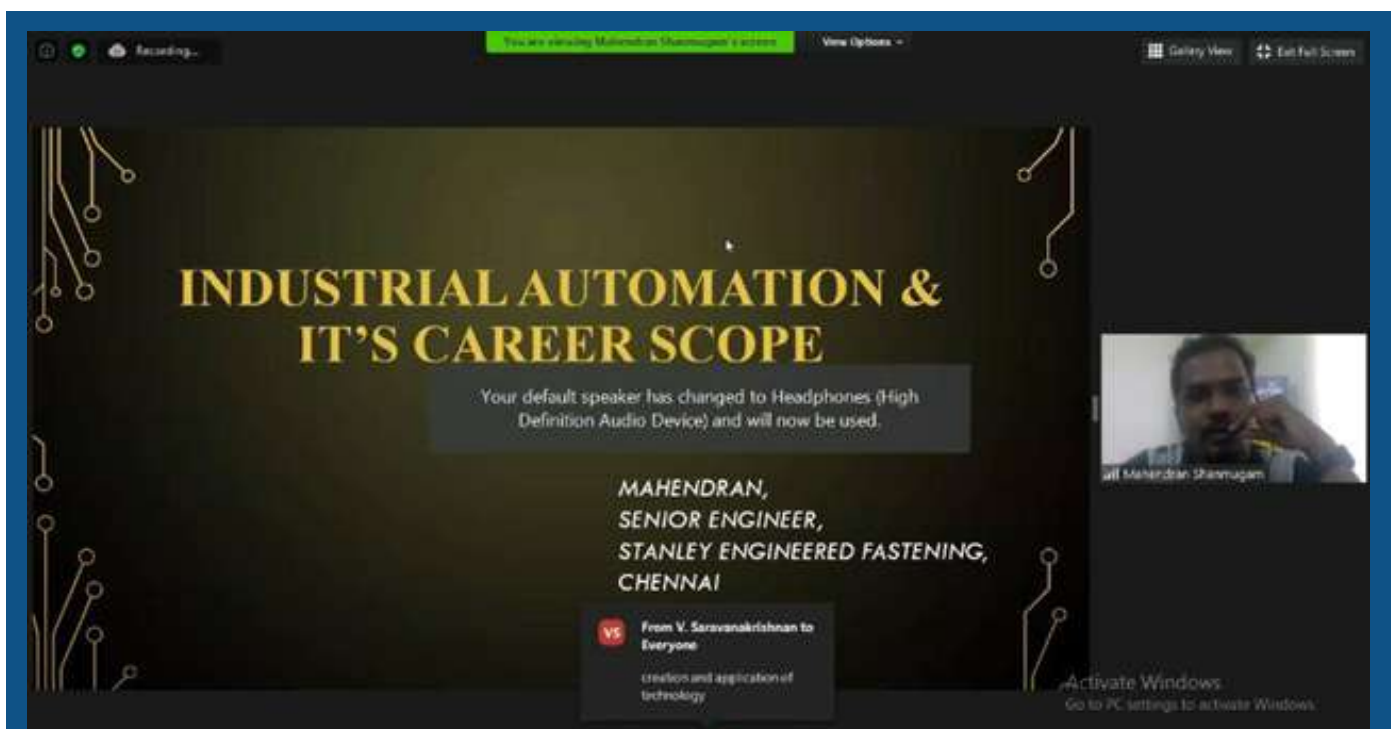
Recording...

You are viewing Mahendran Shanmugam's screen

View Options

Gallery View

Exit Full Screen

INDUSTRIAL AUTOMATION & IT'S CAREER SCOPE

Your default speaker has changed to Headphones (High Definition Audio Device) and will now be used.

MAHENDRAN,
SENIOR ENGINEER,
STANLEY ENGINEERED FASTENING,
CHENNAI

Mahendran Shanmugam

VS

From V. Saravanakrishnan to Everyone

creation and application of technology

Activate Windows
Go to PC settings to activate Windows.